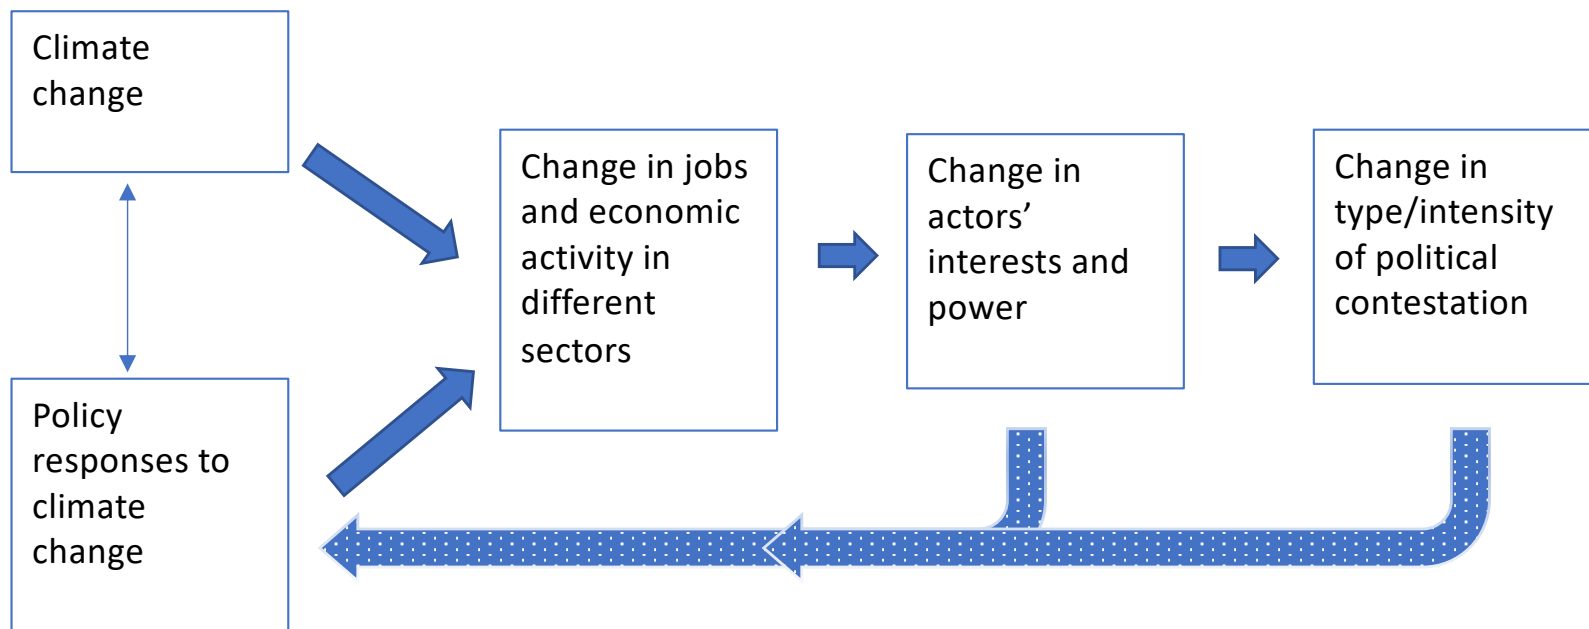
Climate change

Change in jobs and economic activity in different sectors

Change in actors' interests and power

Change in type/intensity of political contestation

Policy responses to climate change